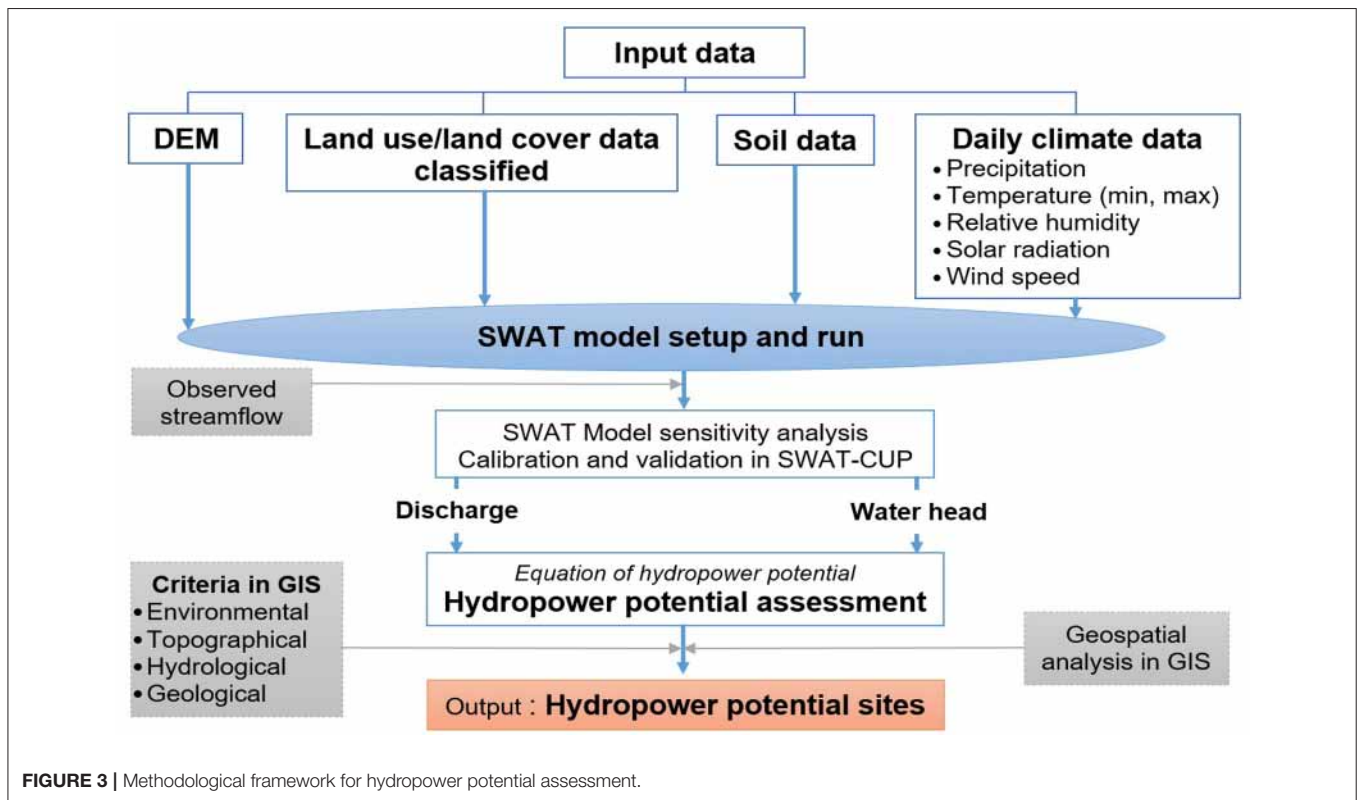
Input data

DEM

Land use/land cover data classified

Soil data

Daily climate data
• Precipitation
• Temperature (min, max)
• Relative humidity
• Solar radiation
• Wind speed

SWAT model setup and run

Observed streamflow

SWAT Model sensitivity analysis
Calibration and validation in SWAT-CUP

Discharge

Water head

Criteria in GIS
• Environmental
• Topographical
• Hydrological
• Geological

Equation of hydropower potential
Hydropower potential assessment

Geospatial analysis in GIS

Output : Hydropower potential sites

FIGURE 3 | Methodological framework for hydropower potential assessment.